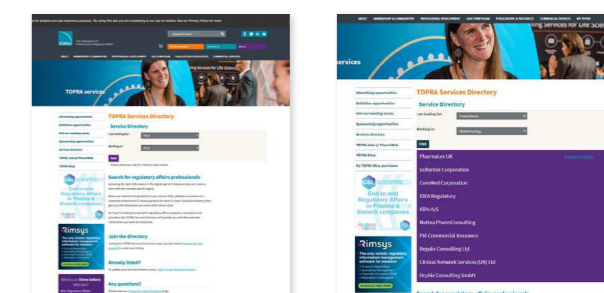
TOPRA services
TOPRA Services Directory
Service Directory
Advertising opportunities
Exhibition opportunities
Rimsys
Search for regulatory affairs professionals
Join the directory
Already listed?
Any questions?

ABOUT MEMBERSHIP & COMMUNITIES PROFESSIONAL DEVELOPMENT 2023 SYMPOSIUM PUBLICATIONS & RESOURCES COMMERCIAL SERVICES MY TOPRA
services
TOPRA Services Directory
Service Directory
I am looking for: Consultancy
Working in: Biotechnology
FIND
Advertising opportunities
Exhibition opportunities
Sponsorship opportunities
Services directory
TOPRA Jobs
My TOPRA library purchases
Pharmalex UK
Scilfonix Corporation
Covance Corporation
IDEA Regulatory
KBio A/S
Mettler PharmConsulting
PIA Commercial Insurance
Regulis Consulting Ltd
Clinical Network Services (UK) Ltd
Drylabs Consulting GmbH
Rimsys